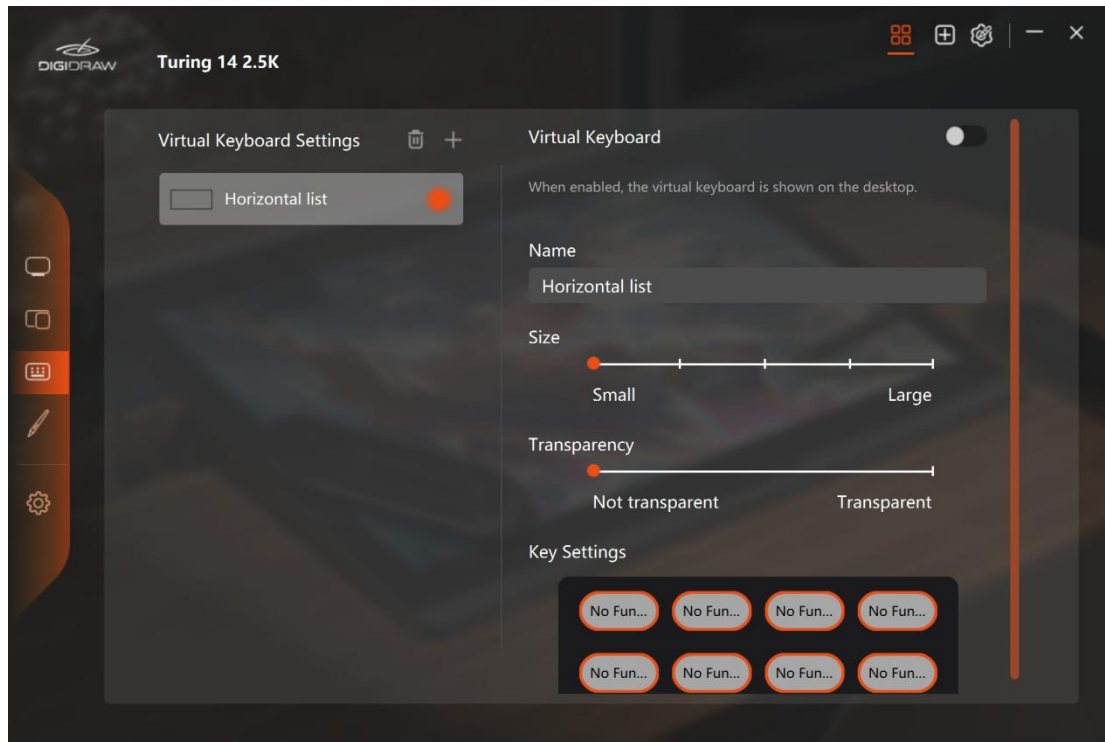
DIGIDRAW

Turing 14 2.5K

Virtual Keyboard Settings

Horizontal list

Virtual Keyboard

When enabled, the virtual keyboard is shown on the desktop.

Name

Horizontal list

Size

Small

Large

Transparency

Not transparent

Transparent

Key Settings

No Fun... No Fun... No Fun... No Fun...

No Fun... No Fun... No Fun... No Fun...